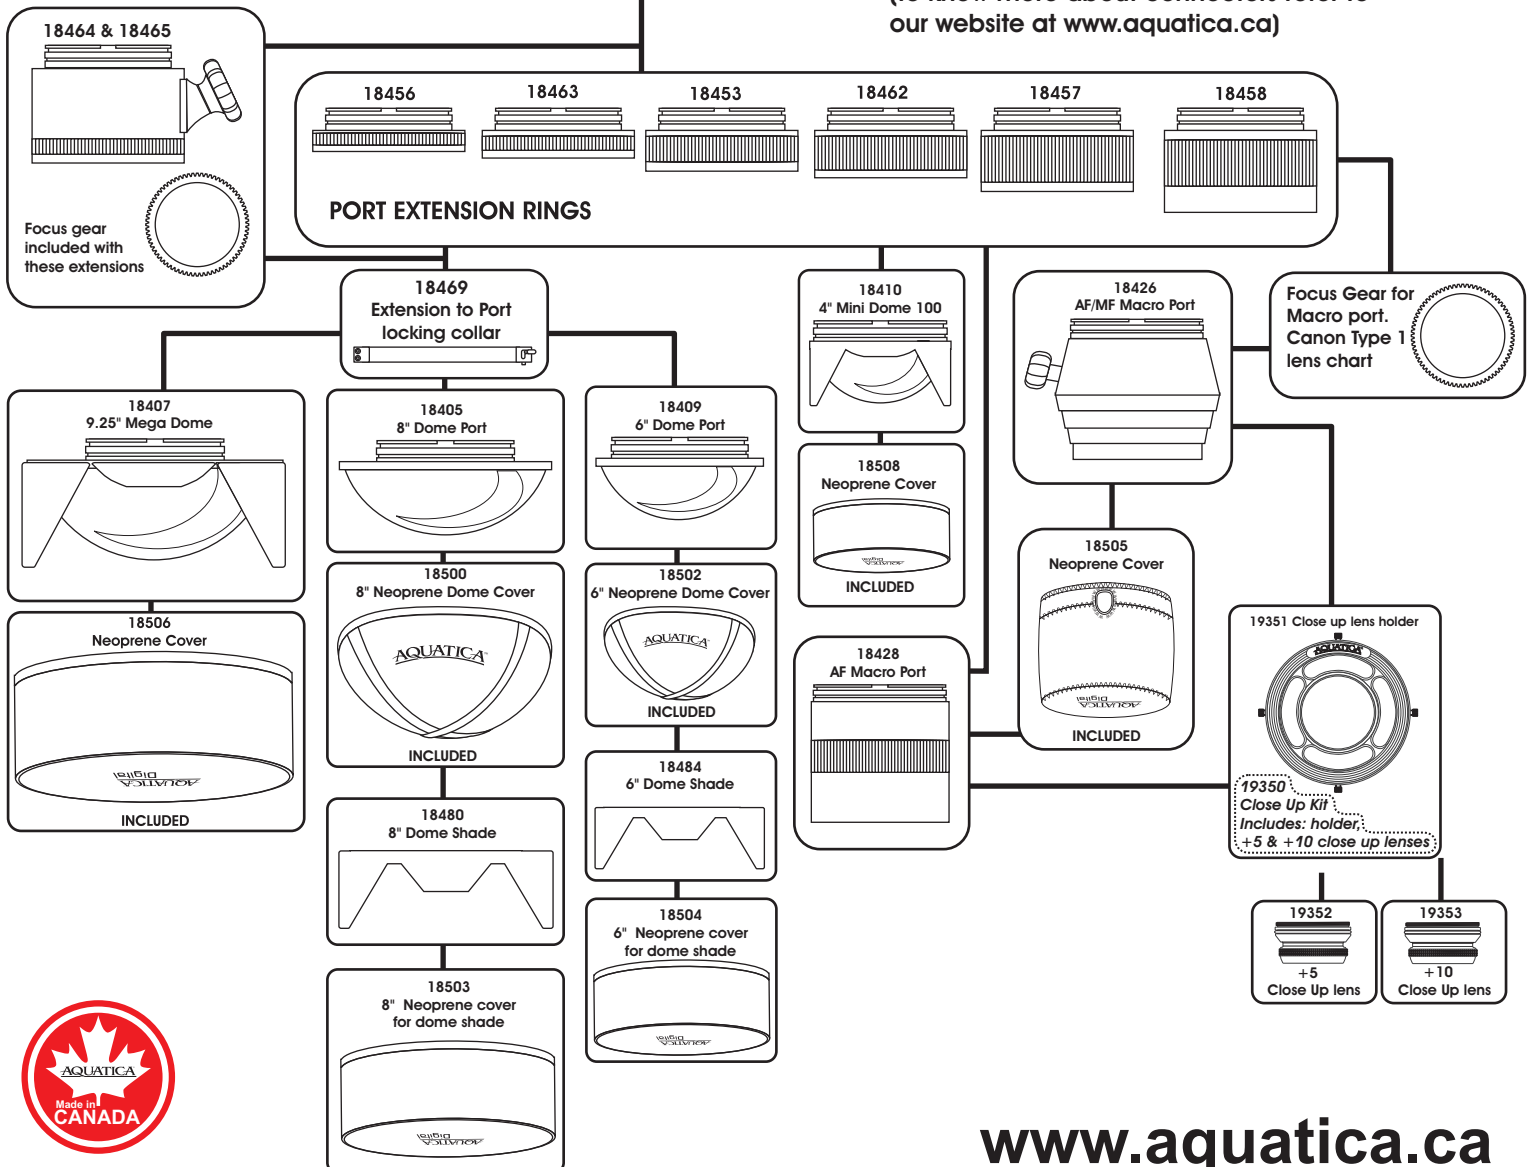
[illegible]
our website at www.aquatica.ca)

18464 & 18465

Focus gear included with these extensions

18456
18463
18453
18462
18457
18458

PORT EXTENSION RINGS

18469
Extension to Port locking collar

18410
4" Mini Dome 100

18426
AF/MF Macro Port

Focus Gear for Macro port. Canon Type 1 lens chart

18407
9.25" Mega Dome

18405
8" Dome Port

18409
6" Dome Port

18508
Neoprene Cover
INCLUDED

18505
Neoprene Cover
INCLUDED

18506
Neoprene Cover
INCLUDED

18500
8" Neoprene Dome Cover
AQUATICA
INCLUDED

18502
6" Neoprene Dome Cover
AQUATICA
INCLUDED

18428
AF Macro Port

19351 Close up lens holder
AQUATICA

19350
Close Up Kit
Includes: holder,
+5 & +10 close up lenses

18484
6" Dome Shade

18480
8" Dome Shade

18504
6" Neoprene cover for dome shade

18503
8" Neoprene cover for dome shade

19352
+5
Close Up lens

19353
+10
Close Up lens

AQUATICA
Made in
CANADA

www.aquatica.ca